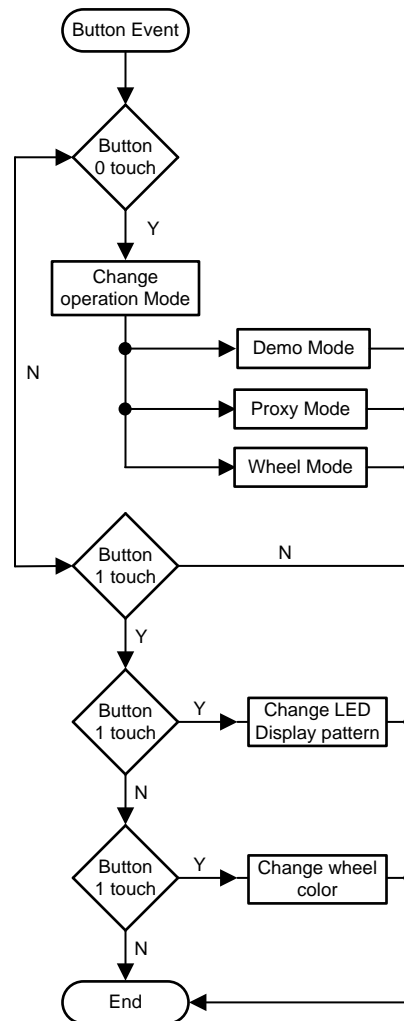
Button Event

Button 0 touch

Y

Change operation Mode

N

Demo Mode

Proxy Mode

Wheel Mode

Button 1 touch

N

Y

Button 1 touch

Y

Change LED Display pattern

N

Button 1 touch

Y

Change wheel color

N

End